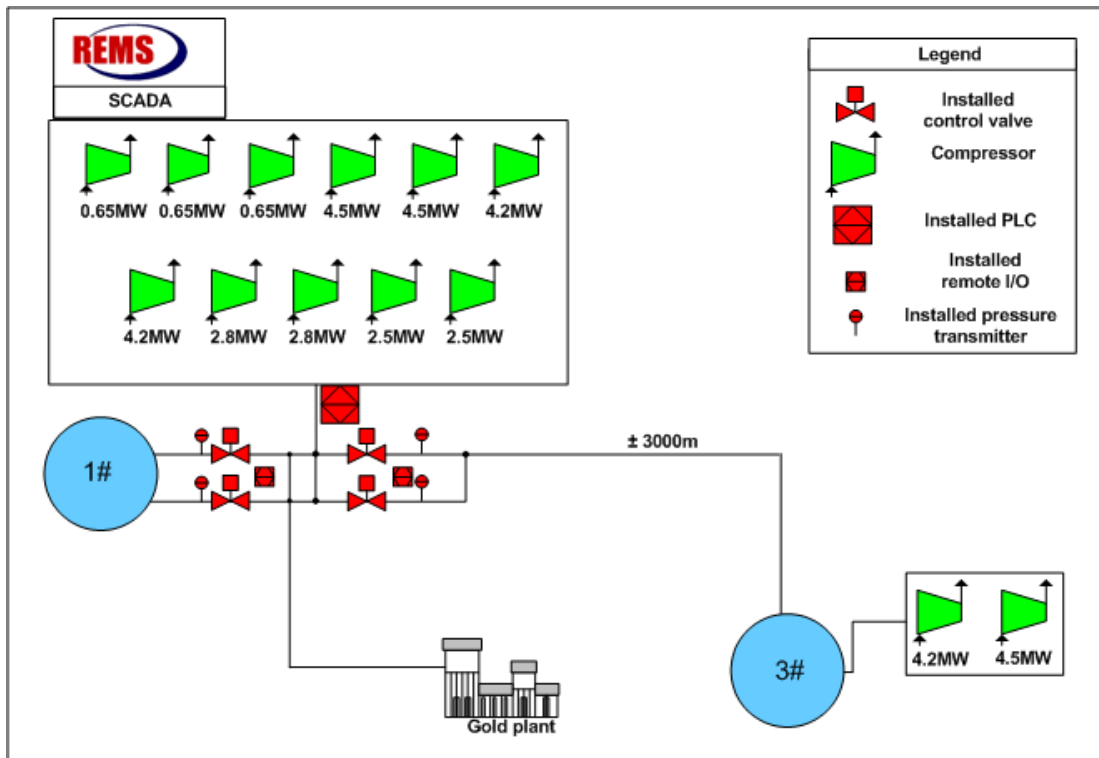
REMS

SCADA

0.65MW 0.65MW 0.65MW 4.5MW 4.5MW 4.2MW

4.2MW 2.8MW 2.8MW 2.5MW 2.5MW

Legend

Installed control valve

Compressor

Installed PLC

Installed remote I/O

Installed pressure transmitter

1#

± 3000m

3#

4.2MW 4.5MW

Gold plant